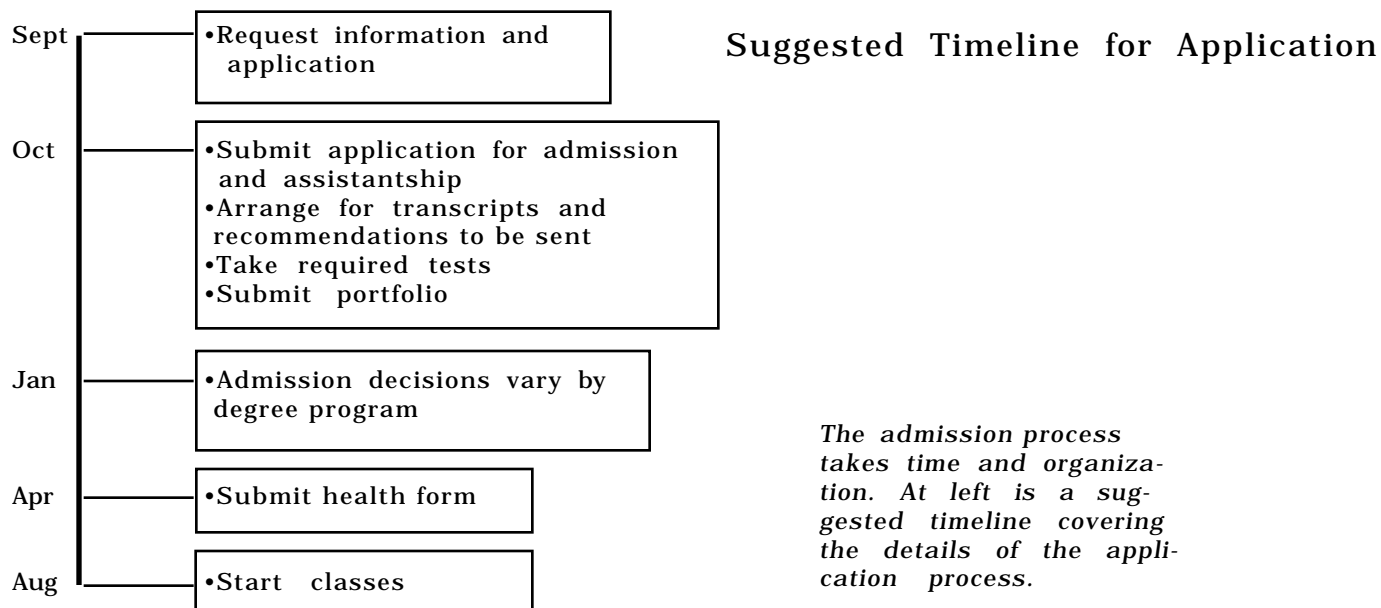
Suggested Timeline for Application

Sept
•Request information and application

Oct
•Submit application for admission and assistantship
•Arrange for transcripts and recommendations to be sent
•Take required tests
•Submit portfolio

Jan
•Admission decisions vary by degree program

Apr
•Submit health form

Aug
•Start classes

The admission process takes time and organization. At left is a suggested timeline covering the details of the application process.